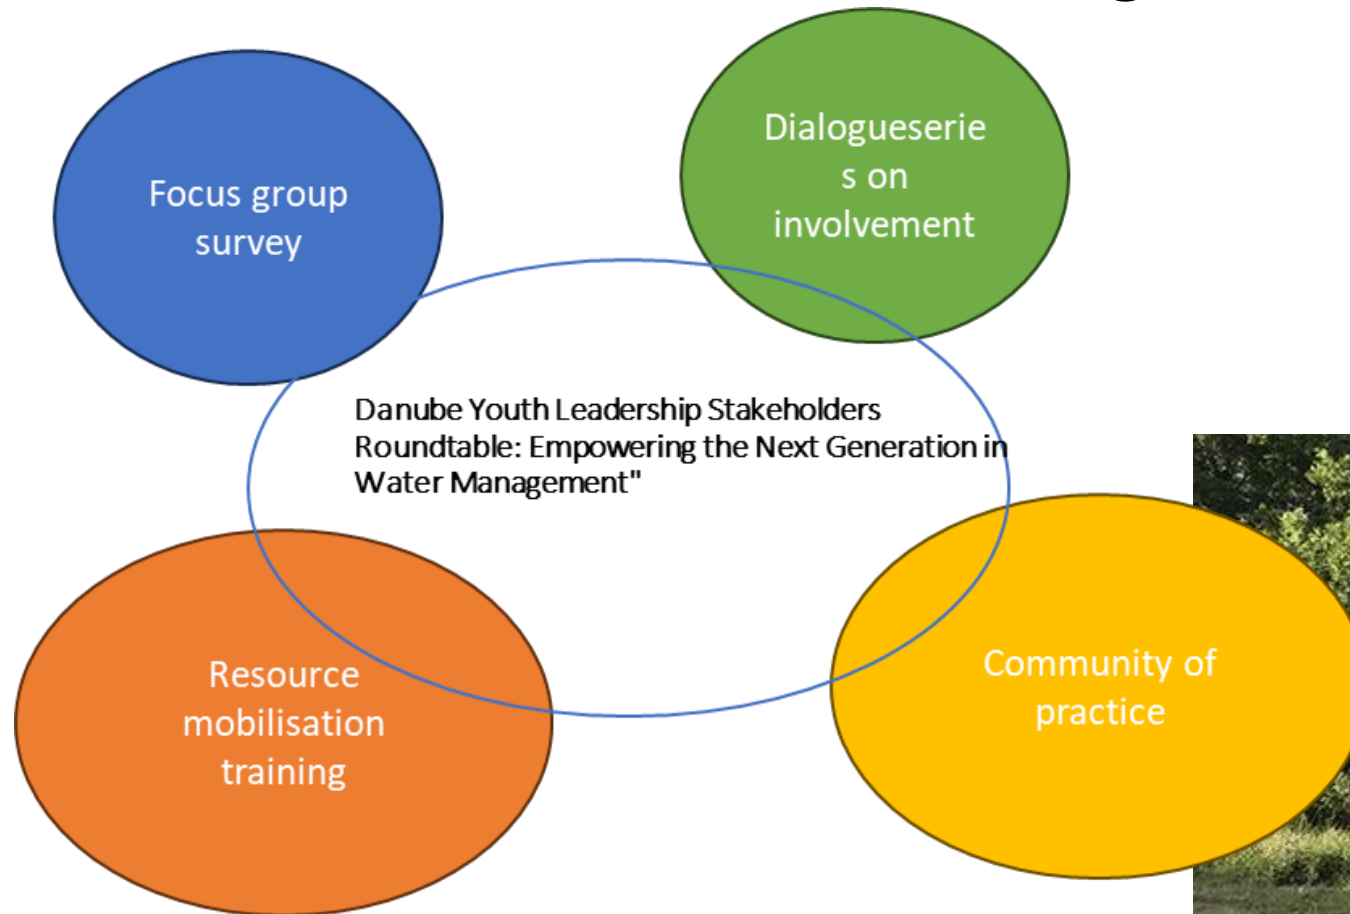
Focus group survey

Dialogueseries on involvement

Danube Youth Leadership Stakeholders Roundtable: Empowering the Next Generation in Water Management"

Resource mobilisation training

Community of practice